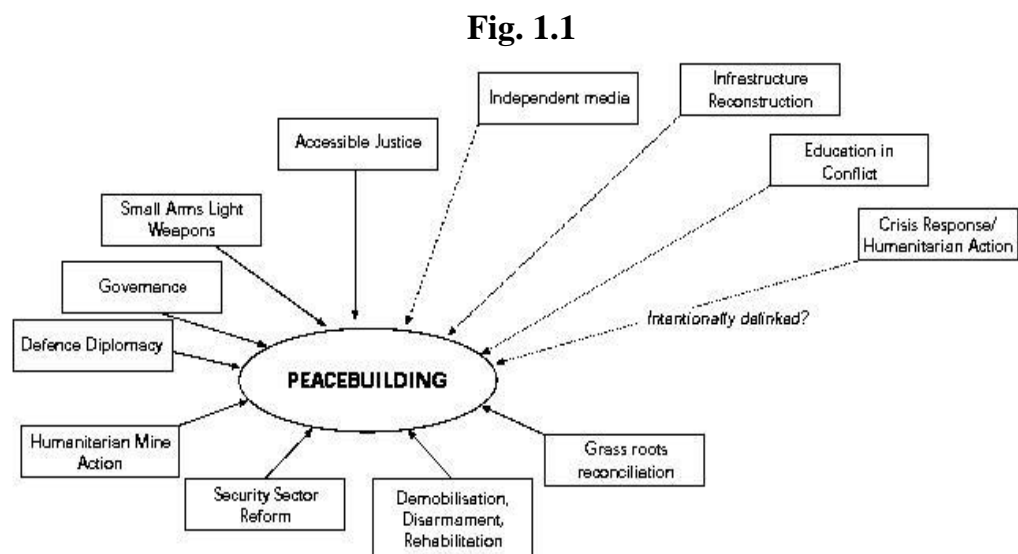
Fig. 1.1

Independent media

Infrastructure Reconstruction

Accessible Justice

Education in Conflict

Small Arms Light Weapons

Crisis Response/ Humanitarian Action

Governance

Intentionally delinked?

Defence Diplomacy

PEACEBUILDING

Humanitarian Mine Action

Grass roots reconciliation

Security Sector Reform

Demobilisation, Disarmament, Rehabilitation